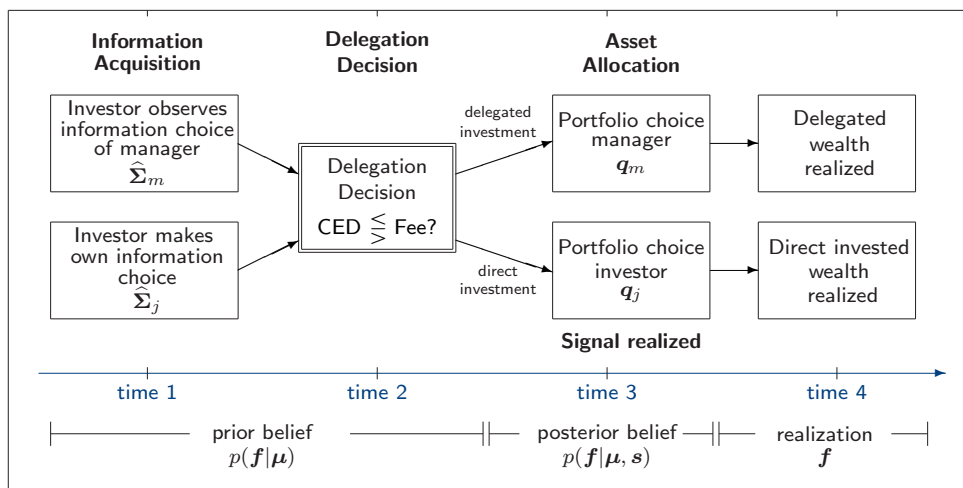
Information Acquisition

Delegation Decision

Asset Allocation

Investor observes information choice of manager $\widehat{\boldsymbol{\Sigma}}_m$

Investor makes own information choice $\widehat{\boldsymbol{\Sigma}}_j$

Delegation Decision CED $\lesseqgtr$ Fee?

delegated investment

direct investment

Portfolio choice manager $\boldsymbol{q}_m$

Portfolio choice investor $\boldsymbol{q}_j$

Delegated wealth realized

Direct invested wealth realized

Signal realized

time 1

time 2

time 3

time 4

prior belief $p(\boldsymbol{f}|\boldsymbol{\mu})$

posterior belief $p(\boldsymbol{f}|\boldsymbol{\mu}, \boldsymbol{s})$

realization $\boldsymbol{f}$